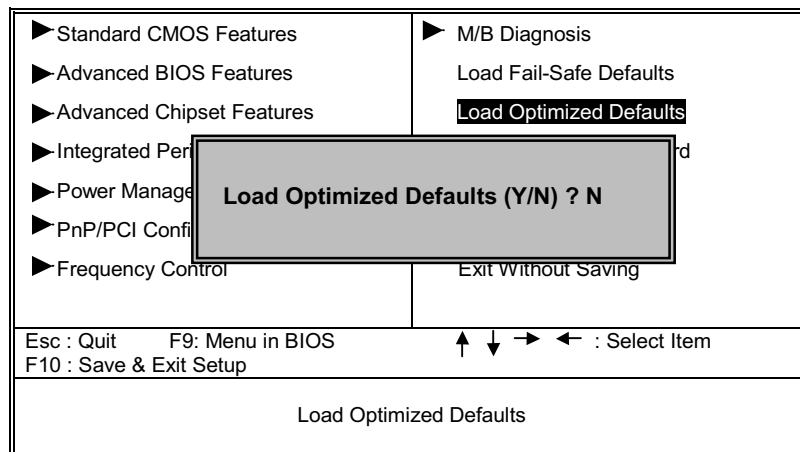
Standard CMOS Features
Advanced BIOS Features
Advanced Chipset Features
Integrated Peri
Power Manage
PnP/PCI Confi
Frequency Control

M/B Diagnosis
Load Fail-Safe Defaults
Load Optimized Defaults
rd
Exit Without Saving

Load Optimized Defaults (Y/N) ? N

Esc : Quit F9: Menu in BIOS
F10 : Save & Exit Setup

↑ ↓ → ← : Select Item

Load Optimized Defaults